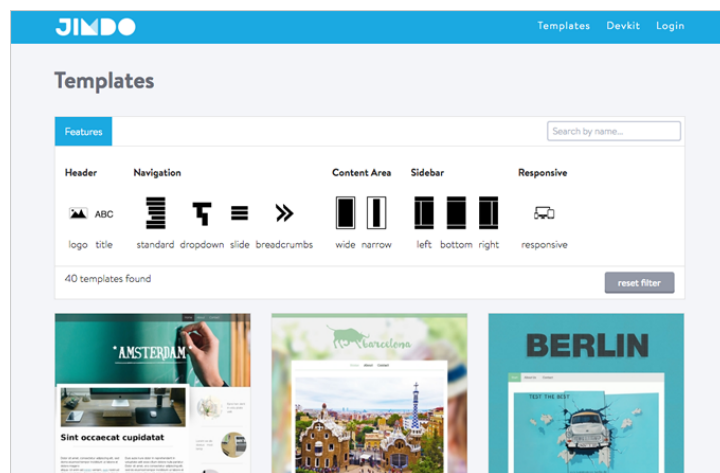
JIMDO

Templates Devkit Login

Templates

Features

Search by name...

Header

Navigation

Content Area

Sidebar

Responsive

ABC

logo title

standard dropdown slide breadcrumbs

wide narrow

left bottom right

responsive

40 templates found

reset filter

AMSTERDAM

Sint occaecat cupidatat

barcelona

BERLIN

TEST THE BEST